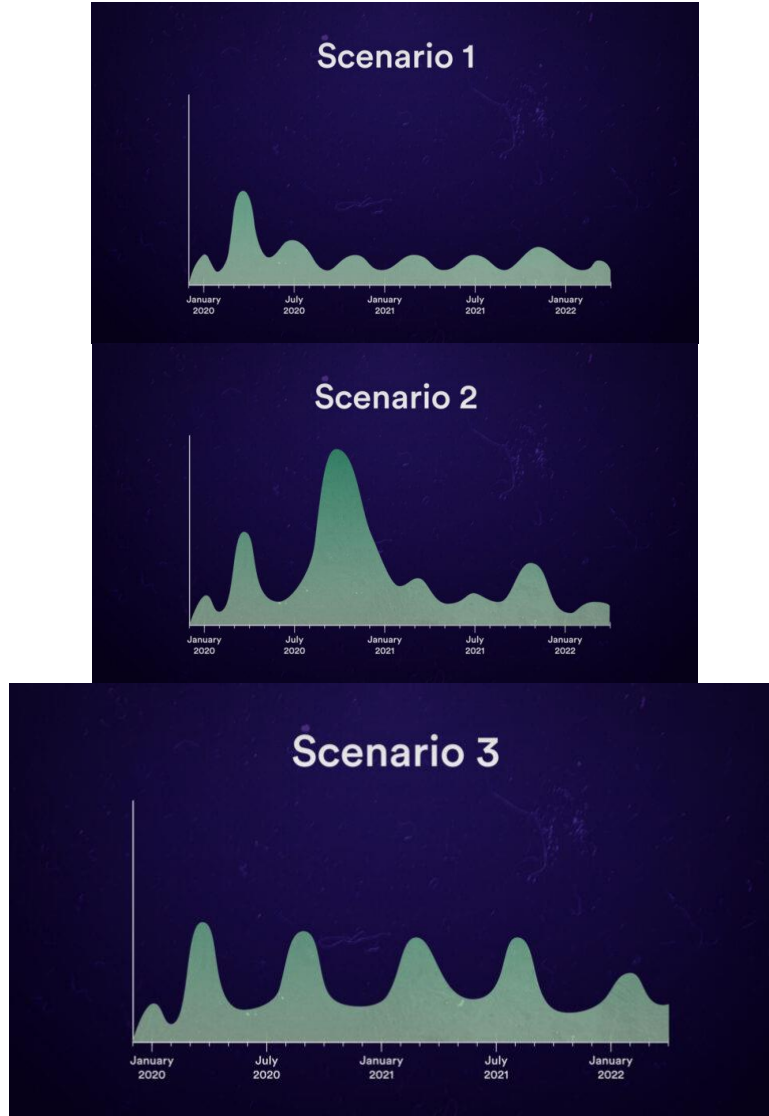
Scenario 1

January 2020
July 2020
January 2021
July 2021
January 2022

Scenario 2

January 2020
July 2020
January 2021
July 2021
January 2022

Scenario 3

January 2020
July 2020
January 2021
July 2021
January 2022